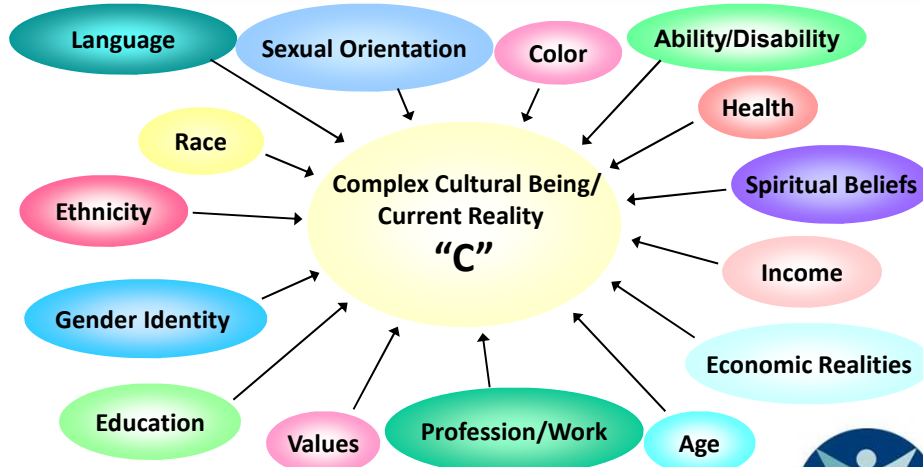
Language

Sexual Orientation

Color

Ability/Disability

Health

Race

Complex Cultural Being/ Current Reality
"C"

Spiritual Beliefs

Ethnicity

Income

Gender Identity

Economic Realities

Education

Values

Profession/Work

Age